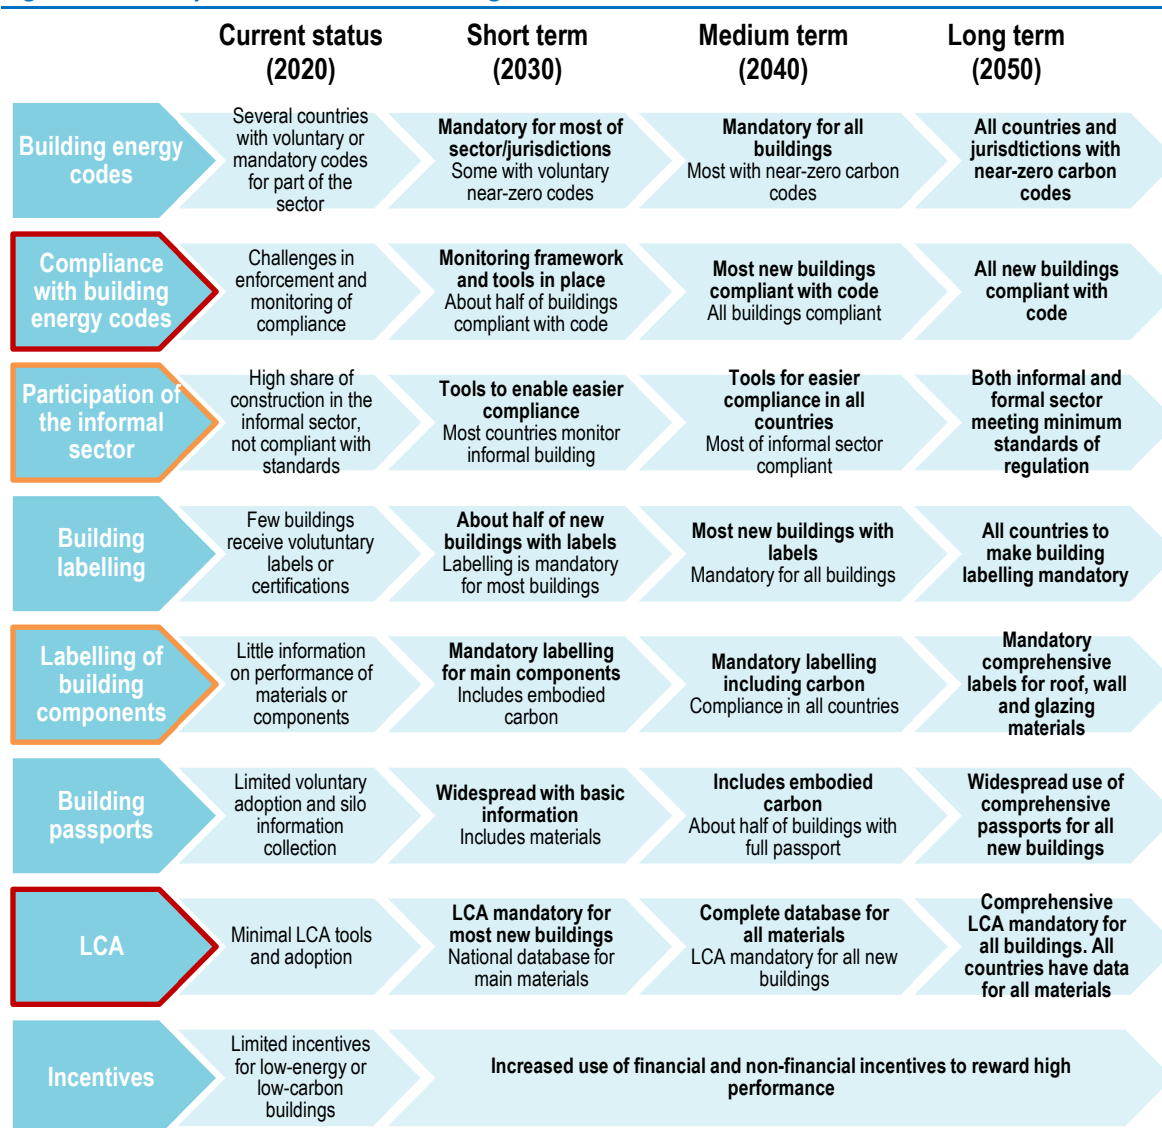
| | Current status (2020) | Short term (2030) | Medium term (2040) | Long term (2050) |
|---|---|---|---|---|
| Building energy codes | Several countries with voluntary or mandatory codes for part of the sector | **Mandatory for most of sector/jurisdictions** Some with voluntary near-zero codes | **Mandatory for all buildings** Most with near-zero carbon codes | **All countries and jurisdtictions with near-zero carbon codes** |
| Compliance with building energy codes | Challenges in enforcement and monitoring of compliance | **Monitoring framework and tools in place** About half of buildings compliant with code | **Most new buildings compliant with code** All buildings compliant | **All new buildings compliant with code** |
| Participation of the informal sector | High share of construction in the informal sector, not compliant with standards | **Tools to enable easier compliance** Most countries monitor informal building | **Tools for easier compliance in all countries** Most of informal sector compliant | **Both informal and formal sector meeting minimum standards of regulation** |
| Building labelling | Few buildings receive voluntuary labels or certifications | **About half of new buildings with labels** Labelling is mandatory for most buildings | **Most new buildings with labels** Mandatory for all buildings | **All countries to make building labelling mandatory** |
| Labelling of building components | Little information on performance of materials or components | **Mandatory labelling for main components** Includes embodied carbon | **Mandatory labelling including carbon** Compliance in all countries | **Mandatory comprehensive labels for roof, wall and glazing materials** |
| Building passports | Limited voluntary adoption and silo information collection | **Widespread with basic information** Includes materials | **Includes embodied carbon** About half of buildings with full passport | **Widespread use of comprehensive passports for all new buildings** |
| LCA | Minimal LCA tools and adoption | **LCA mandatory for most new buildings** National database for main materials | **Complete database for all materials** LCA mandatory for all new buildings | **Comprehensive LCA mandatory for all buildings. All countries have data for all materials** |
| Incentives | Limited incentives for low-energy or low-carbon buildings | **Increased use of financial and non-financial incentives to reward high performance** | | |